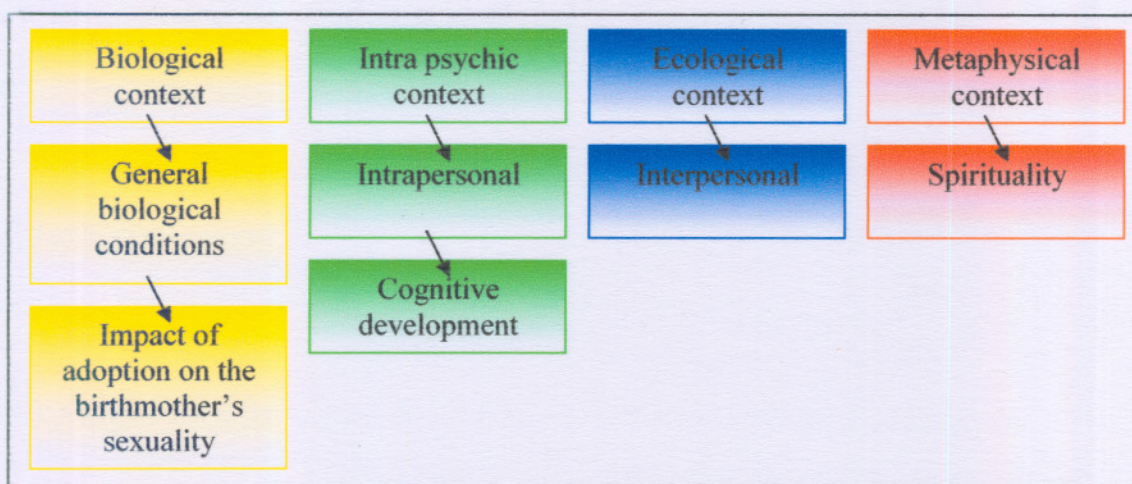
Biological context

General biological conditions

Impact of adoption on the birthmother's sexuality

Intra psychic context

Intrapersonal

Cognitive development

Ecological context

Interpersonal

Metaphysical context

Spirituality